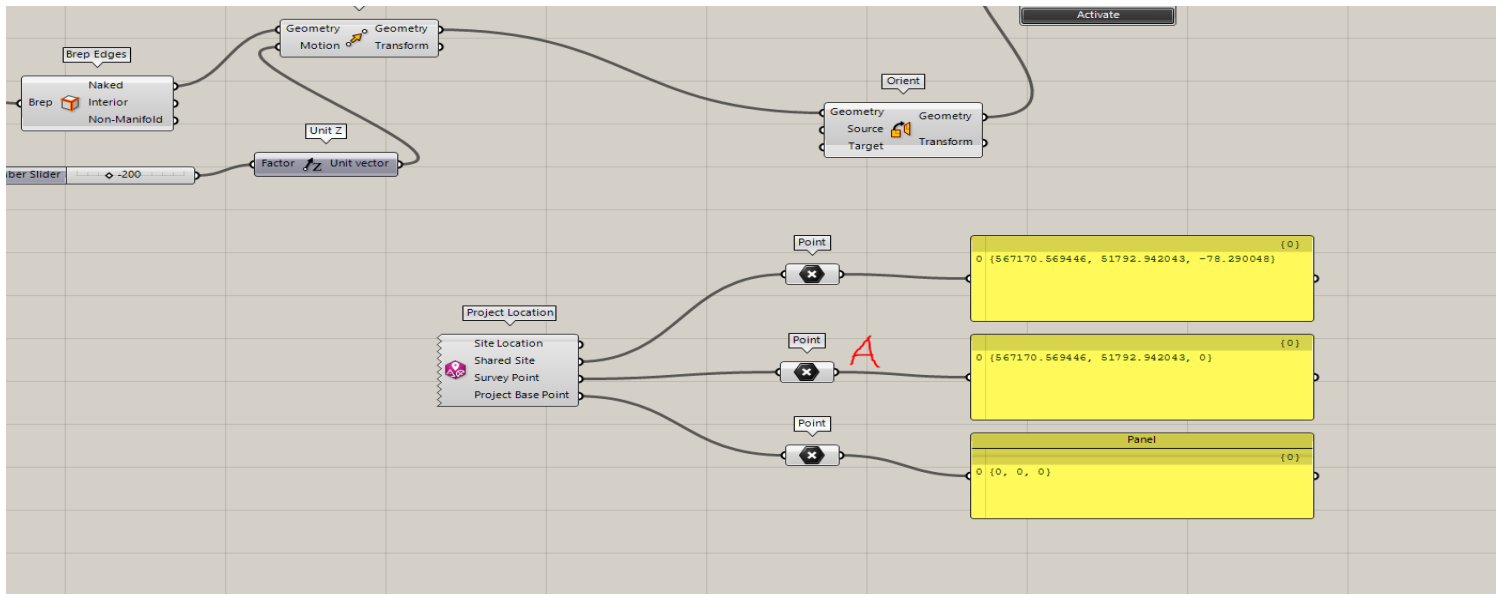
Activate

Geometry
Motion
Geometry
Transform

Brep Edges
Brep
Naked
Interior
Non-Manifold

Orient
Geometry
Source
Target
Geometry
Transform

Unit Z
Factor
Unit vector

ber Slider
-200

Point
{0}
0 {567170.569446, 51792.942043, -78.290048}

Project Location
Site Location
Shared Site
Survey Point
Project Base Point

Point
A
{0}
0 {567170.569446, 51792.942043, 0}

Point
Panel
{0}
0 {0, 0, 0}